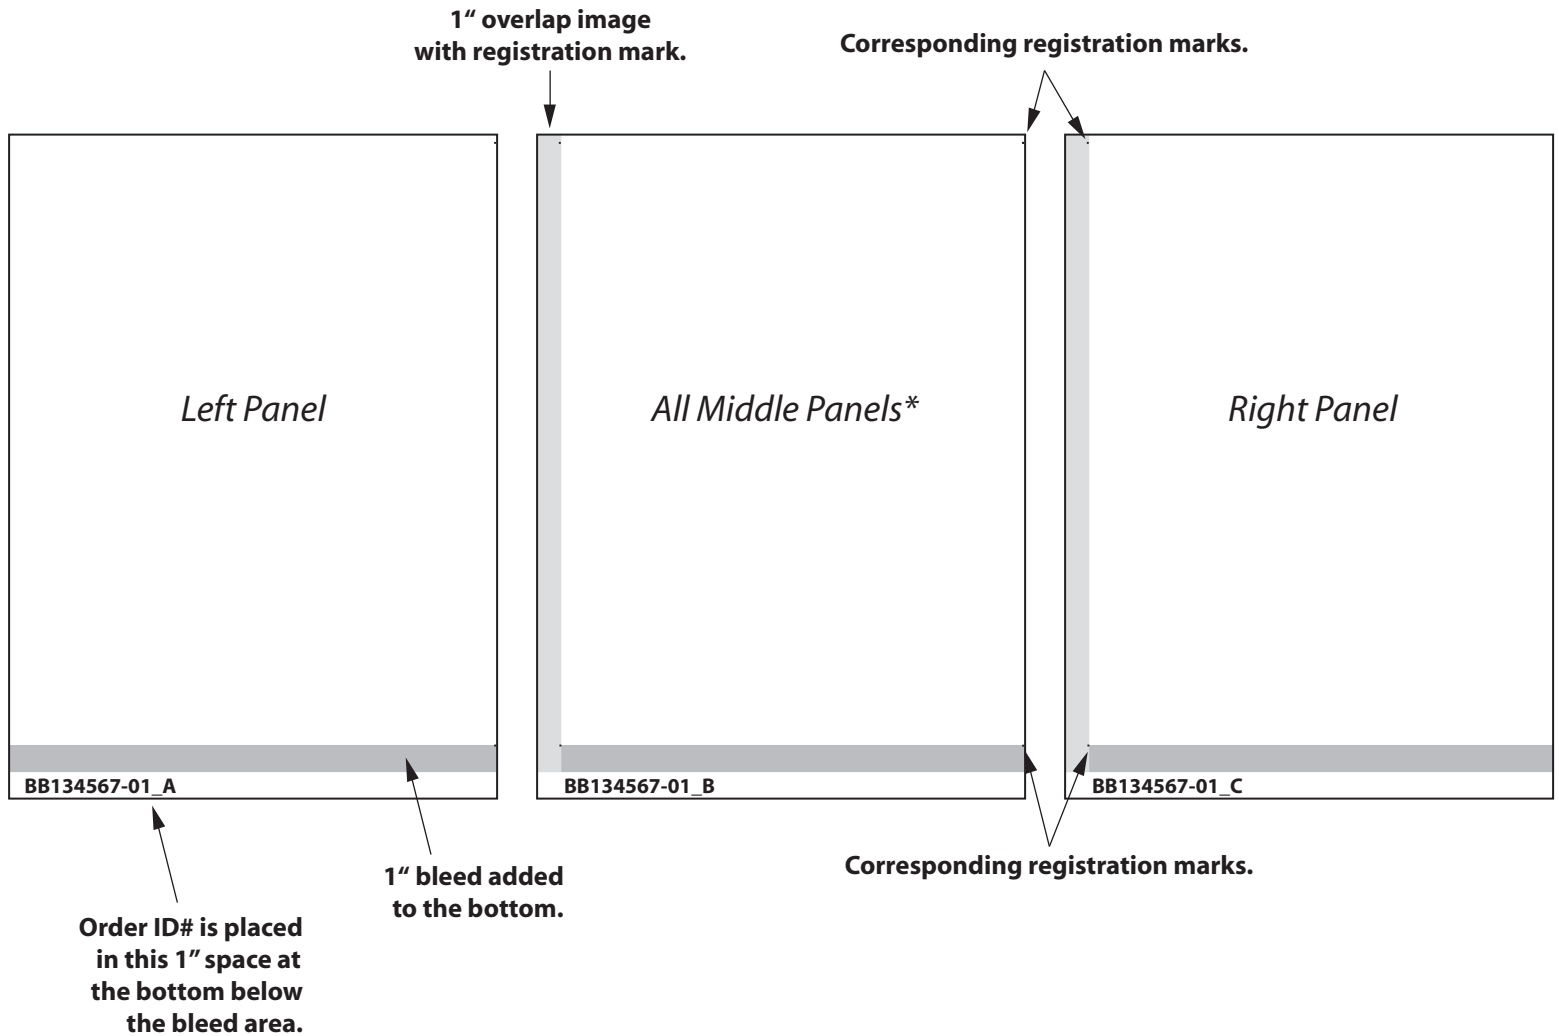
1“ overlap image with registration mark.

Corresponding registration marks.

Left Panel

All Middle Panels*

Right Panel

BB134567-01_A

BB134567-01_B

BB134567-01_C

Corresponding registration marks.

1“ bleed added to the bottom.

Order ID# is placed in this 1” space at the bottom below the bleed area.